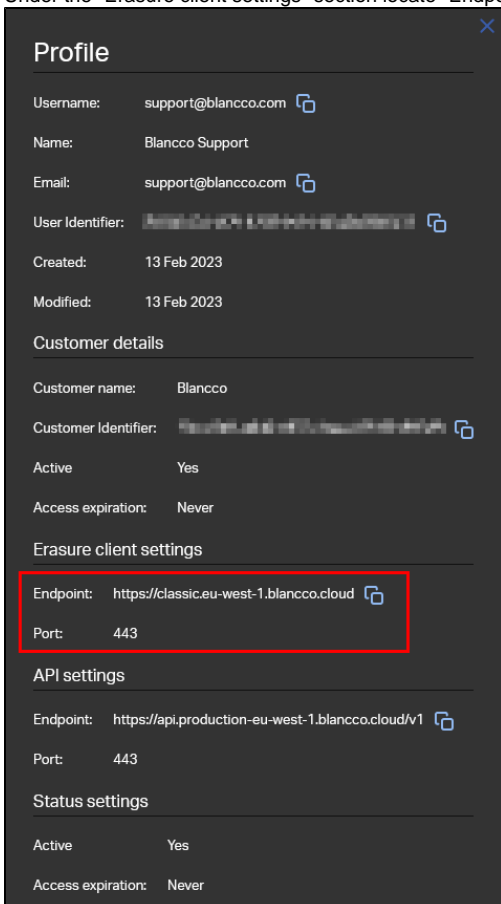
Under the "Erasure client settings" section locate "Endp

Profile

Username: support@blancco.com

Name: Blancco Support

Email: support@blancco.com

User Identifier: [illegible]

Created: 13 Feb 2023

Modified: 13 Feb 2023

Customer details

Customer name: Blancco

Customer Identifier: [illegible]

Active Yes

Access expiration: Never

Erasure client settings

Endpoint: https://classic.eu-west-1.blancco.cloud

Port: 443

API settings

Endpoint: https://api.production-eu-west-1.blancco.cloud/v1

Port: 443

Status settings

Active Yes

Access expiration: Never